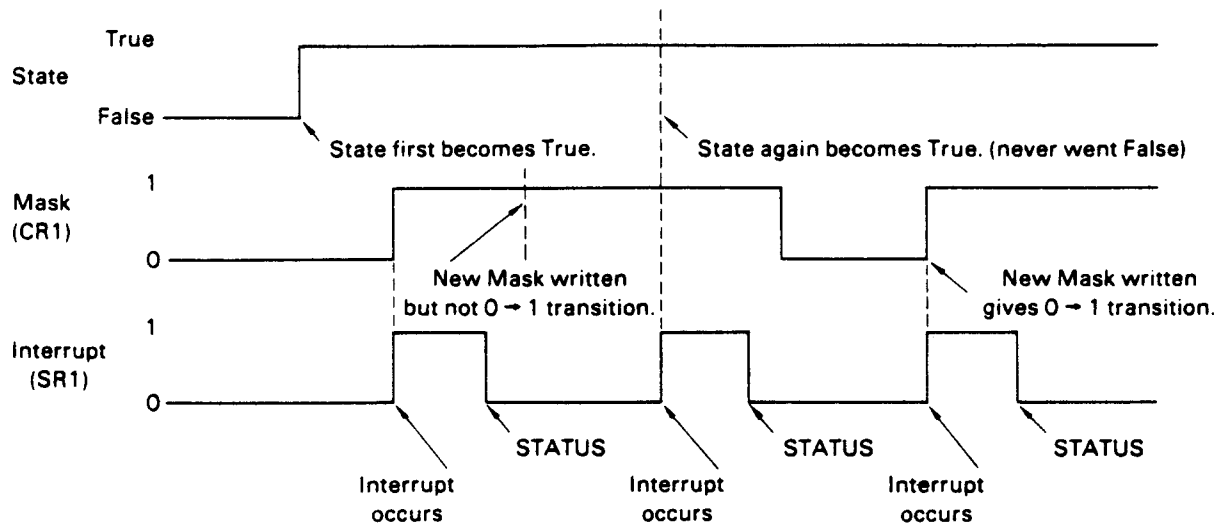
True

State

False

State first becomes True.

State again becomes True. (never went False)

Mask (CR1)

1

0

New Mask written but not $0 \rightarrow 1$ transition.

New Mask written gives $0 \rightarrow 1$ transition.

Interrupt (SR1)

1

0

STATUS

STATUS

STATUS

Interrupt occurs

Interrupt occurs

Interrupt occurs